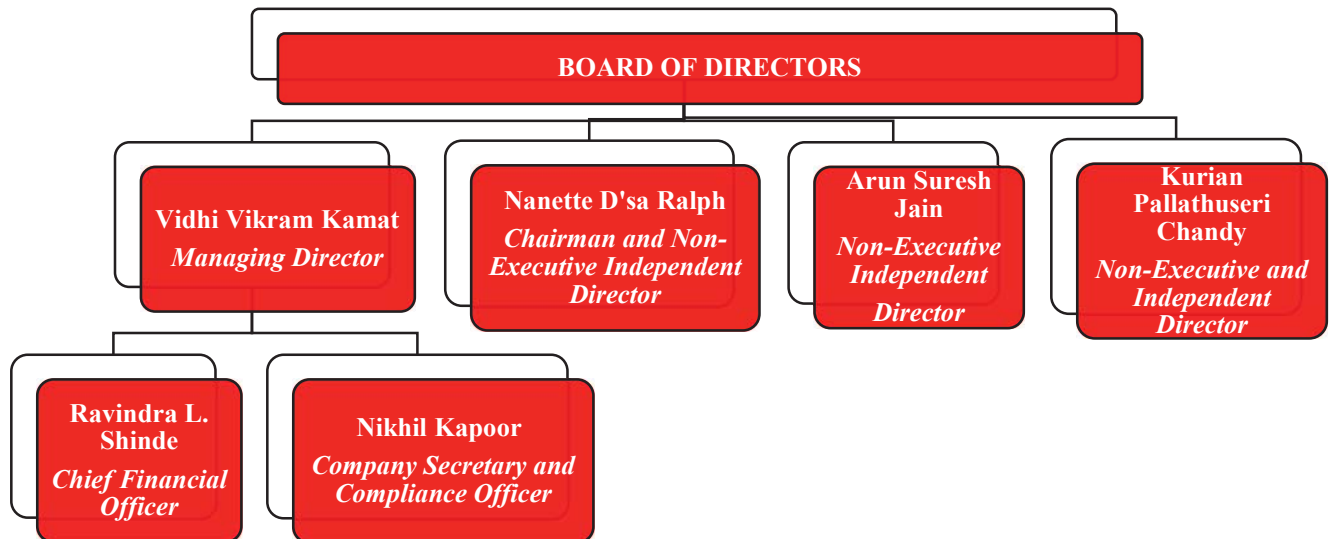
BOARD OF DIRECTORS

Vidhi Vikram Kamat
Managing Director

Nanette D'sa Ralph
Chairman and Non-Executive Independent Director

Arun Suresh Jain
Non-Executive Independent Director

Kurian Pallathuseri Chandy
Non-Executive and Independent Director

Ravindra L. Shinde
Chief Financial Officer

Nikhil Kapoor
Company Secretary and Compliance Officer